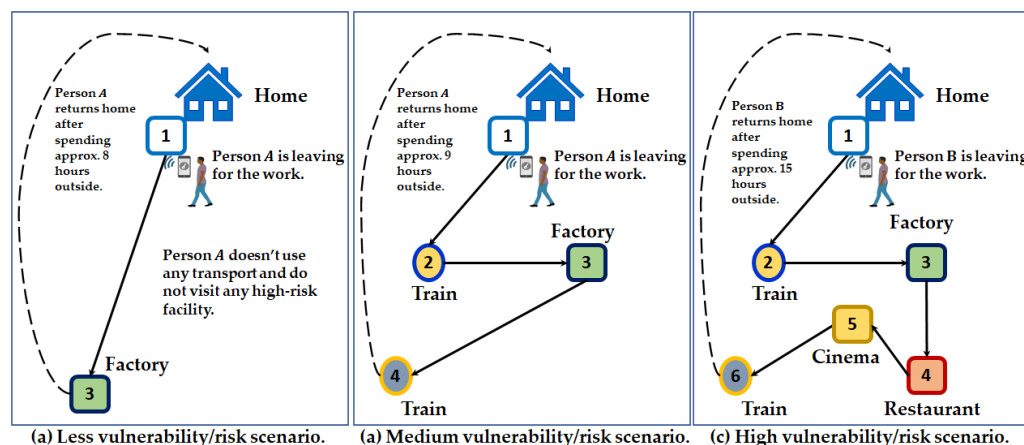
Person $A$ returns home after spending approx. 8 hours outside.

Home

1

Person $A$ is leaving for the work.

Person $A$ doesn't use any transport and do not visit any high-risk facility.

Factory

3

(a) Less vulnerability/risk scenario.

Person $A$ returns home after spending approx. 9 hours outside.

Home

1

Person $A$ is leaving for the work.

Factory

2

Train

3

4

Train

(a) Medium vulnerability/risk scenario.

Person B returns home after spending approx. 15 hours outside.

Home

1

Person B is leaving for the work.

Factory

2

Train

3

5

Cinema

4

6

Train

Restaurant

(c) High vulnerability/risk scenario.